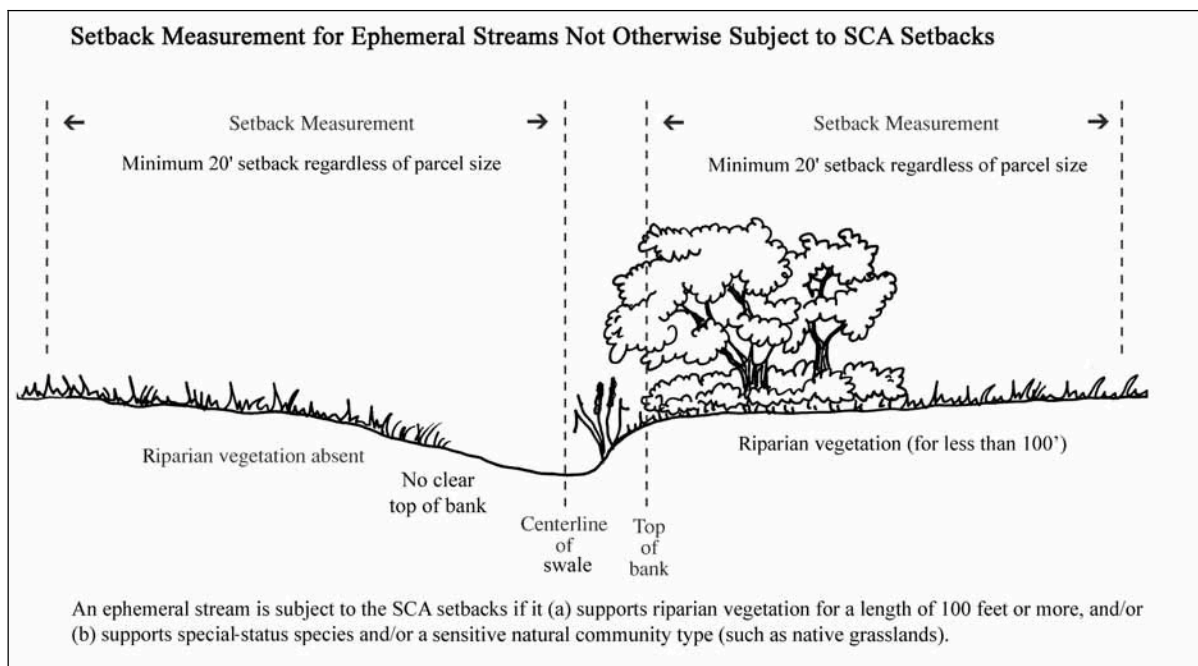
Setback Measurement for Ephemeral Streams Not Otherwise Subject to SCA Setbacks

← Setback Measurement →

Minimum 20' setback regardless of parcel size

← Setback Measurement →

Minimum 20' setback regardless of parcel size

Riparian vegetation absent

No clear top of bank

Centerline of swale

Top of bank

Riparian vegetation (for less than 100')

An ephemeral stream is subject to the SCA setbacks if it (a) supports riparian vegetation for a length of 100 feet or more, and/or (b) supports special-status species and/or a sensitive natural community type (such as native grasslands).